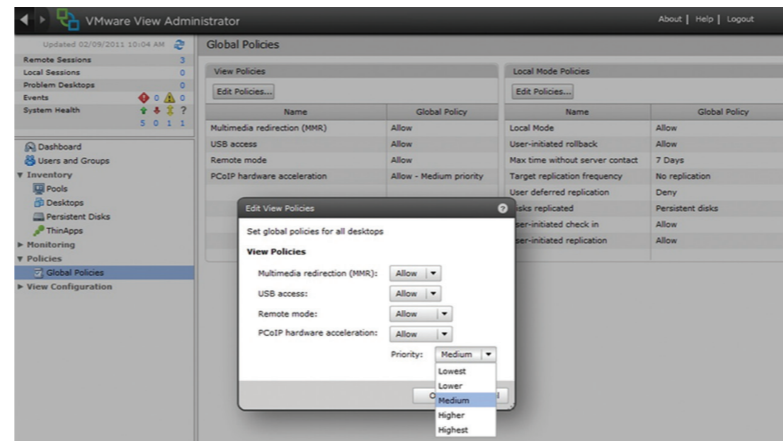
VMware View Administrator

About | Help | Logout

Updated 02/09/2011 10:04 AM

Remote Sessions 3
Local Sessions 0
Problem Desktops 0
Events 0 0
System Health
5 0 1 1

Dashboard
Users and Groups
▼ Inventory
Pools
Desktops
Persistent Disks
ThinApps
▶ Monitoring
▼ Policies
Global Policies
▶ View Configuration

Global Policies

View Policies

Edit Policies...

| Name | Global Policy |
|---|---|
| Multimedia redirection (MMR) | Allow |
| USB access | Allow |
| Remote mode | Allow |
| PCoIP hardware acceleration | Allow - Medium priority |

Local Mode Policies

Edit Policies...

| Name | Global Policy |
|---|---|
| Local Mode | Allow |
| User-initiated rollback | Allow |
| Max time without server contact | 7 Days |
| Target replication frequency | No replication |
| User deferred replication | Deny |
| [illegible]isks replicated | Persistent disks |
| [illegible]ser-initiated check in | Allow |
| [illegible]ser-initiated replication | Allow |

Edit View Policies

Set global policies for all desktops

View Policies

Multimedia redirection (MMR): Allow
USB access: Allow
Remote mode: Allow
PCoIP hardware acceleration: Allow
Priority: Medium

Lowest
Lower
Medium
Higher
Highest

O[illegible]